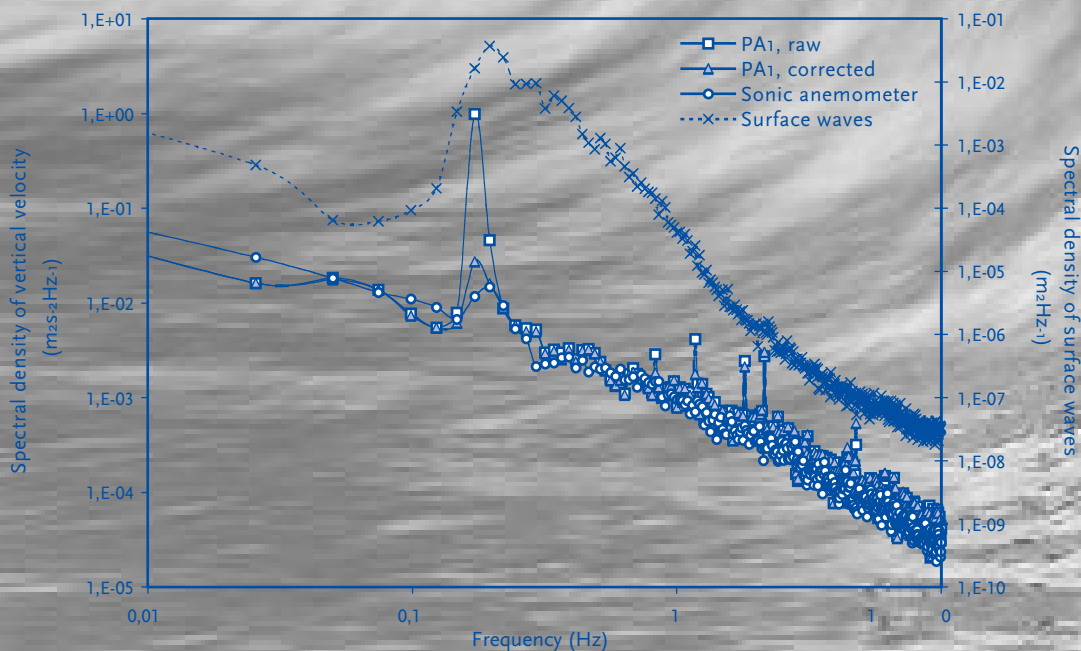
1,E+01
1,E+00
1,E-01
1,E-02
1,E-03
1,E-04
1,E-05

Spectral density of vertical velocity (m2s-2Hz-1)

1,E-01
1,E-02
1,E-03
1,E-04
1,E-05
1,E-06
1,E-07
1,E-08
1,E-09
1,E-10

Spectral density of surface waves (m2Hz-1)

PA1, raw
PA1, corrected
Sonic anemometer
Surface waves

0,01
0,1
1
1
0

Frequency (Hz)